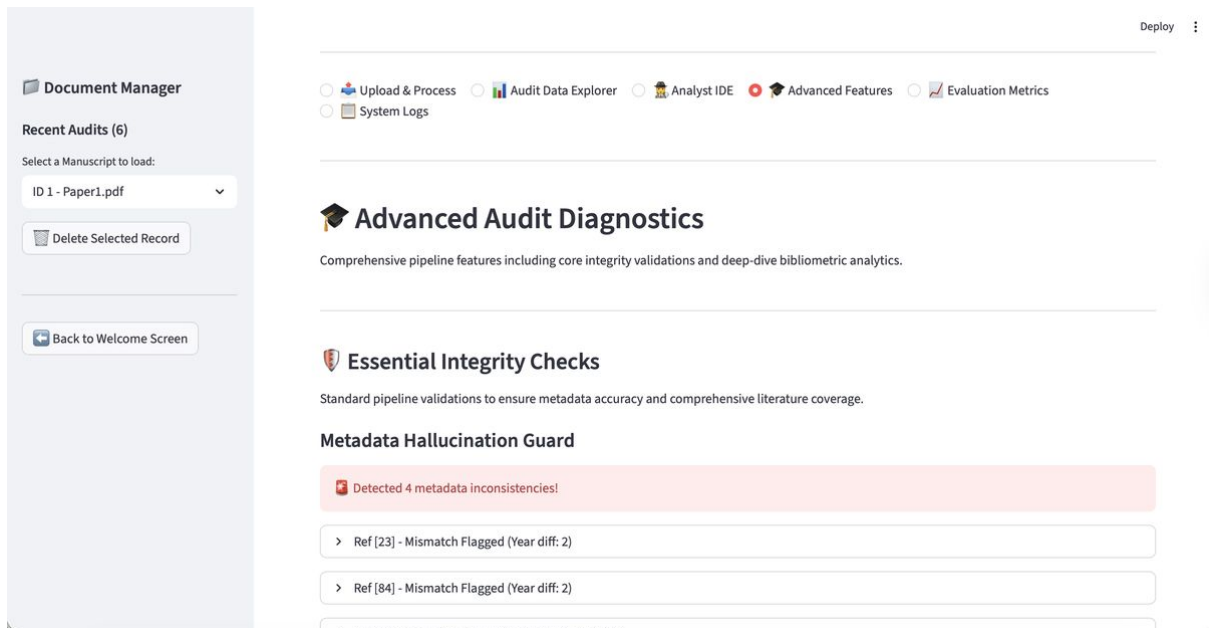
Document Manager

Recent Audits (6)

Select a Manuscript to load:

ID 1 - Paper1.pdf

Delete Selected Record

Back to Welcome Screen

Deploy

Upload & Process
Audit Data Explorer
Analyst IDE
Advanced Features
Evaluation Metrics
System Logs

Advanced Audit Diagnostics

Comprehensive pipeline features including core integrity validations and deep-dive bibliometric analytics.

Essential Integrity Checks

Standard pipeline validations to ensure metadata accuracy and comprehensive literature coverage.

Metadata Hallucination Guard

Detected 4 metadata inconsistencies!

Ref [23] - Mismatch Flagged (Year diff: 2)

Ref [84] - Mismatch Flagged (Year diff: 2)

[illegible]